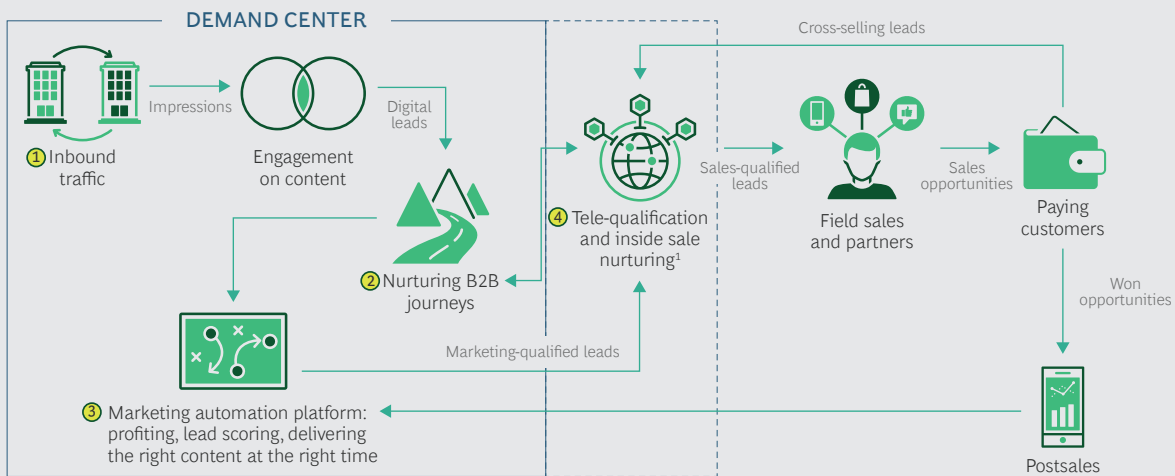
DEMAND CENTER

Cross-selling leads

Impressions

Digital leads

1 Inbound traffic

Engagement on content

2 Nurturing B2B journeys

4 Tele-qualification and inside sale nurturing¹

Sales-qualified leads

Field sales and partners

Sales opportunities

Paying customers

Won opportunities

Marketing-qualified leads

3 Marketing automation platform: profiting, lead scoring, delivering the right content at the right time

Postsales